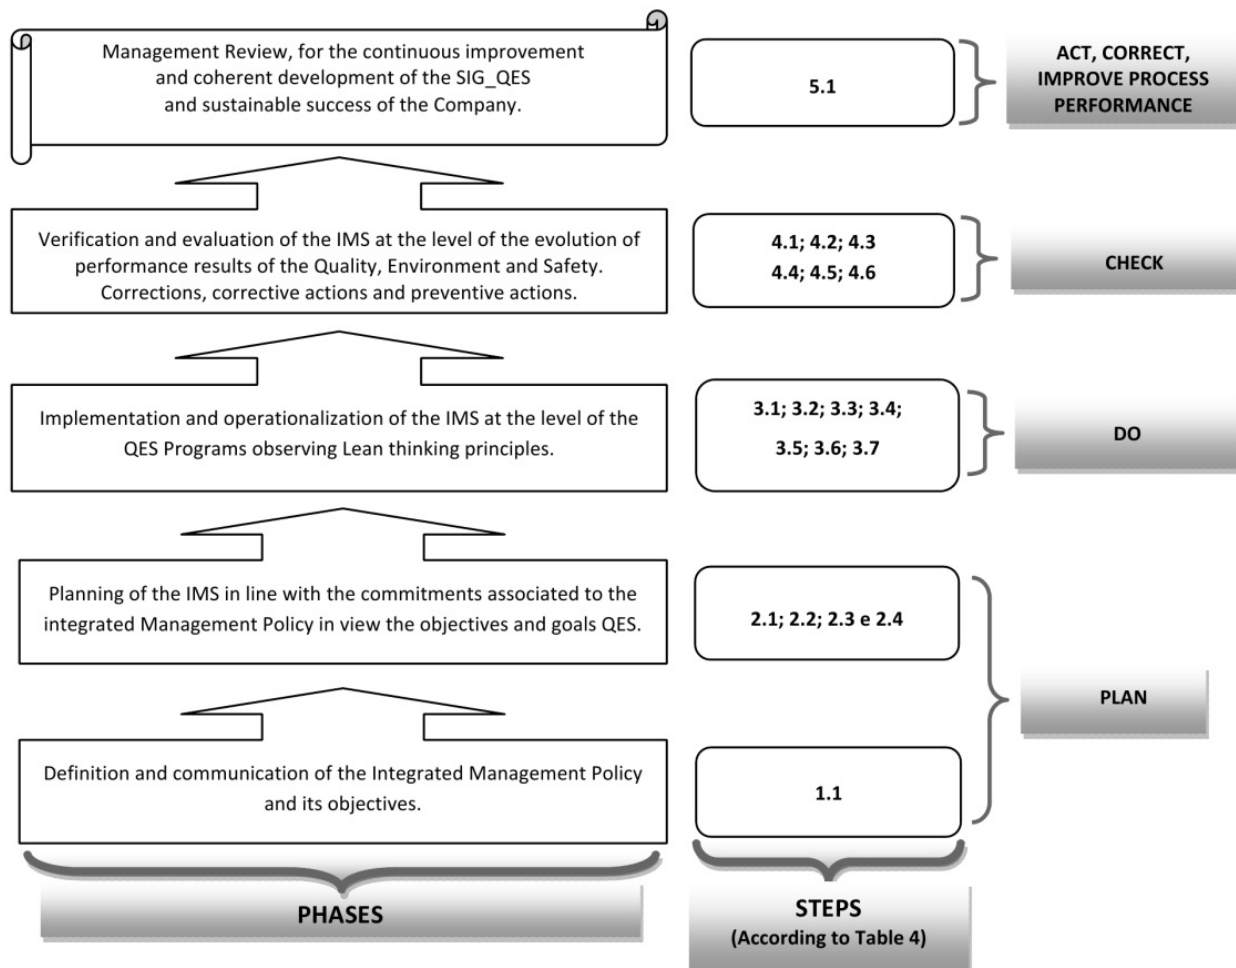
Management Review, for the continuous improvement and coherent development of the SIG_QES and sustainable success of the Company.

5.1

ACT, CORRECT, IMPROVE PROCESS PERFORMANCE

Verification and evaluation of the IMS at the level of the evolution of performance results of the Quality, Environment and Safety. Corrections, corrective actions and preventive actions.

4.1; 4.2; 4.3
4.4; 4.5; 4.6

CHECK

Implementation and operationalization of the IMS at the level of the QES Programs observing Lean thinking principles.

3.1; 3.2; 3.3; 3.4;
3.5; 3.6; 3.7

DO

Planning of the IMS in line with the commitments associated to the integrated Management Policy in view the objectives and goals QES.

2.1; 2.2; 2.3 e 2.4

PLAN

Definition and communication of the Integrated Management Policy and its objectives.

1.1

PHASES

STEPS
(According to Table 4)